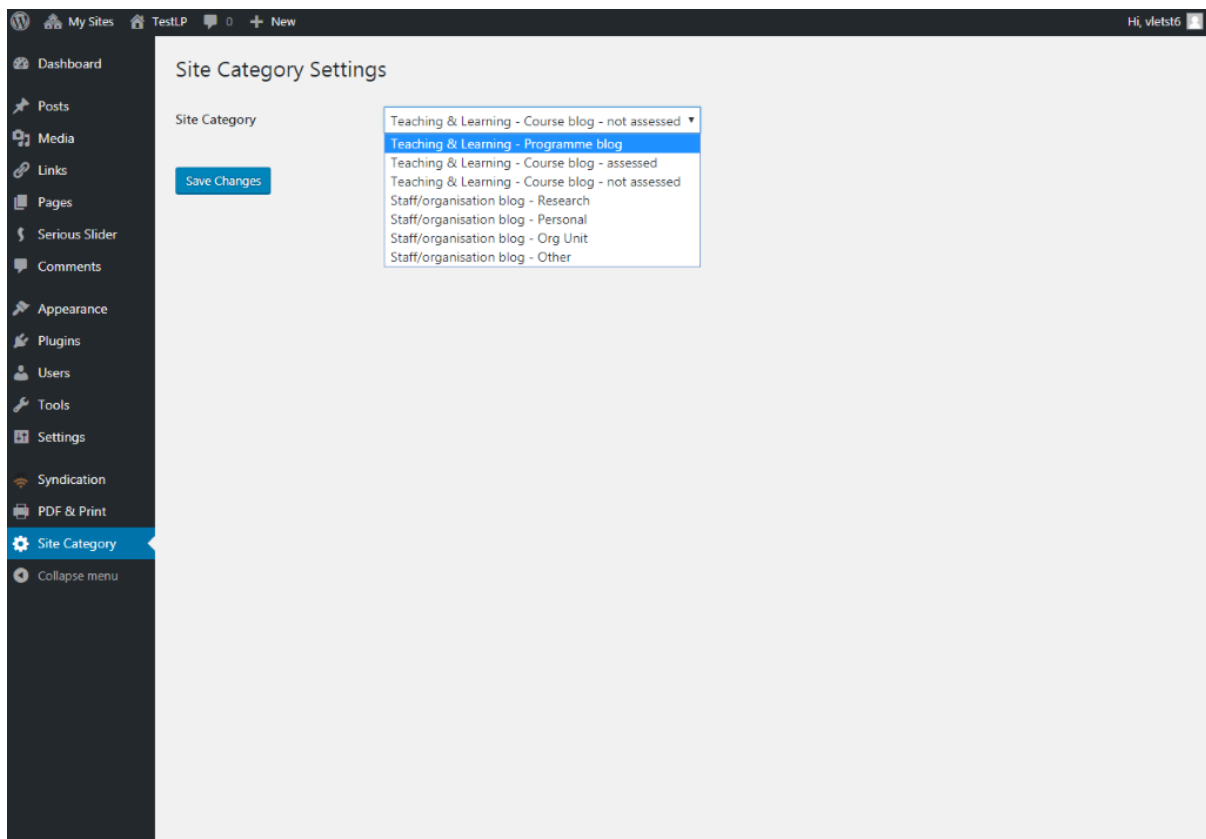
My Sites TestLP 0 New

Hi, vletst6

Dashboard
Posts
Media
Links
Pages
Serious Slider
Comments
Appearance
Plugins
Users
Tools
Settings
Syndication
PDF & Print
Site Category
Collapse menu

Site Category Settings

Site Category

Teaching & Learning - Course blog - not assessed
Teaching & Learning - Programme blog
Teaching & Learning - Course blog - assessed
Teaching & Learning - Course blog - not assessed
Staff/organisation blog - Research
Staff/organisation blog - Personal
Staff/organisation blog - Org Unit
Staff/organisation blog - Other

Save Changes